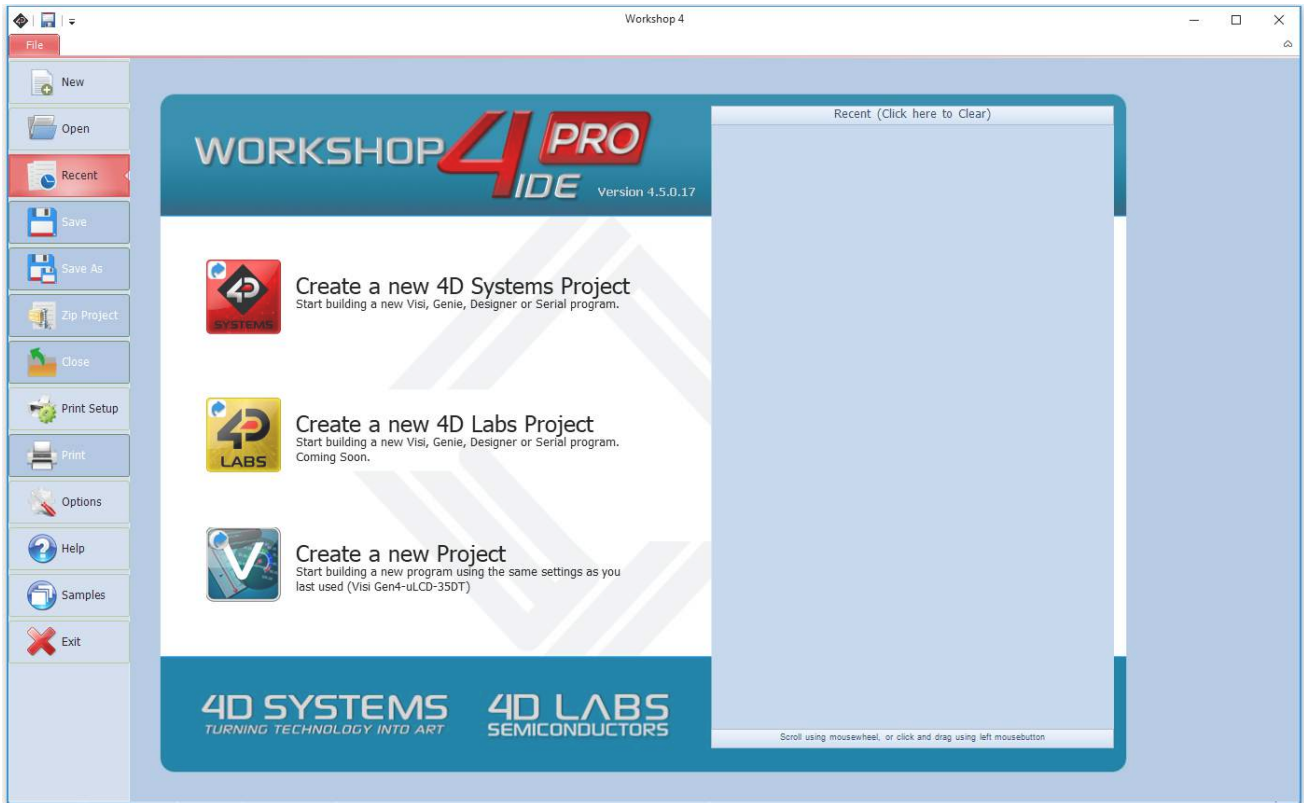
Workshop 4

File

New
Open
Recent
Save
Save As
Zip Project
Close
Print Setup
Print
Options
Help
Samples
Exit

WORKSHOP 4 PRO IDE Version 4.5.0.17

Recent (Click here to Clear)

4D SYSTEMS

Create a new 4D Systems Project
Start building a new Visi, Genie, Designer or Serial program.

4D LABS

Create a new 4D Labs Project
Start building a new Visi, Genie, Designer or Serial program.
Coming Soon.

Create a new Project
Start building a new program using the same settings as you last used (Visi Gen4-uLCD-35DT)

4D SYSTEMS
TURNING TECHNOLOGY INTO ART

4D LABS
SEMICONDUCTORS

Scroll using mousewheel, or click and drag using left mousebutton